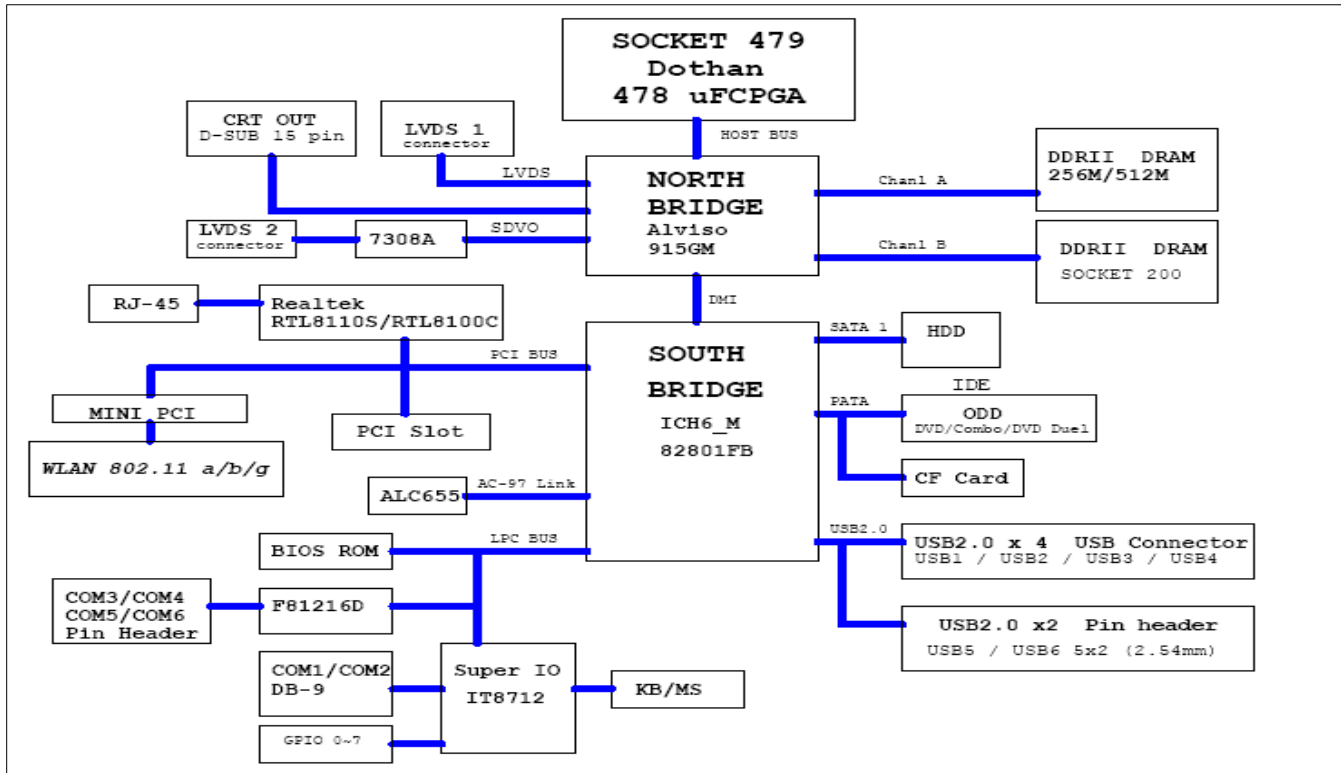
SOCKET 479
Dothan
478 uFCPGA

HOST BUS

CRT OUT
D-SUB 15 pin

LVDS 1
connector

LVDS

NORTH
BRIDGE
Alviso
915GM

Chanl A

DDRII DRAM
256M/512M

LVDS 2
connector

7308A

SDVO

Chanl B

DDRII DRAM
SOCKET 200

RJ-45

Realtek
RTL8110S/RTL8100C

DMI

SOUTH
BRIDGE
ICH6_M
82801FB

SATA 1

HDD

PCI BUS

IDE

MINI PCI

PCI Slot

PATA

ODD
DVD/Combo/DVD Duel

WLAN 802.11 a/b/g

CF Card

ALC655

AC-97 Link

BIOS ROM

LPC BUS

USB2.0

USB2.0 x 4 USB Connector
USB1 / USB2 / USB3 / USB4

COM3/COM4
COM5/COM6
Pin Header

F81216D

USB2.0 x2 Pin header
USB5 / USB6 5x2 (2.54mm)

COM1/COM2
DB-9

Super IO
IT8712

KB/MS

GPIO 0~7